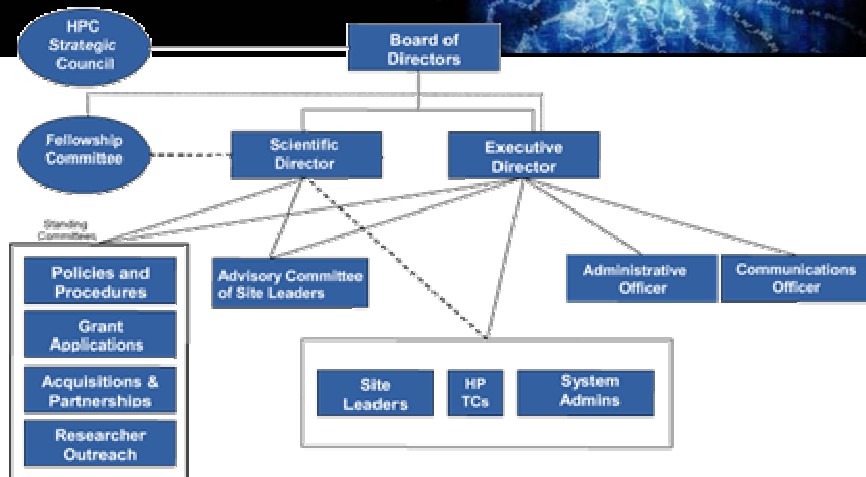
HPC Strategic Council

Board of Directors

Fellowship Committee

Scientific Director

Executive Director

Standing Committees

Policies and Procedures

Grant Applications

Acquisitions & Partnerships

Researcher Outreach

Advisory Committee of Site Leaders

Administrative Officer

Communications Officer

Site Leaders

HP TCs

System Admins